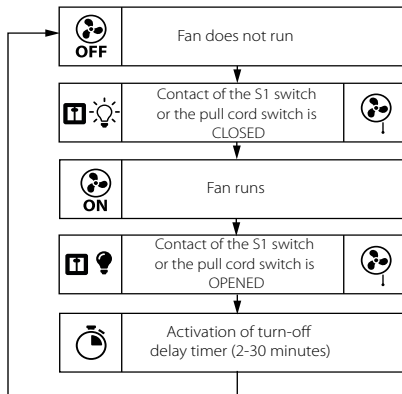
OFF

Fan does not run

Contact of the S1 switch or the pull cord switch is CLOSED

ON

Fan runs

Contact of the S1 switch or the pull cord switch is OPENED

Activation of turn-off delay timer (2-30 minutes)